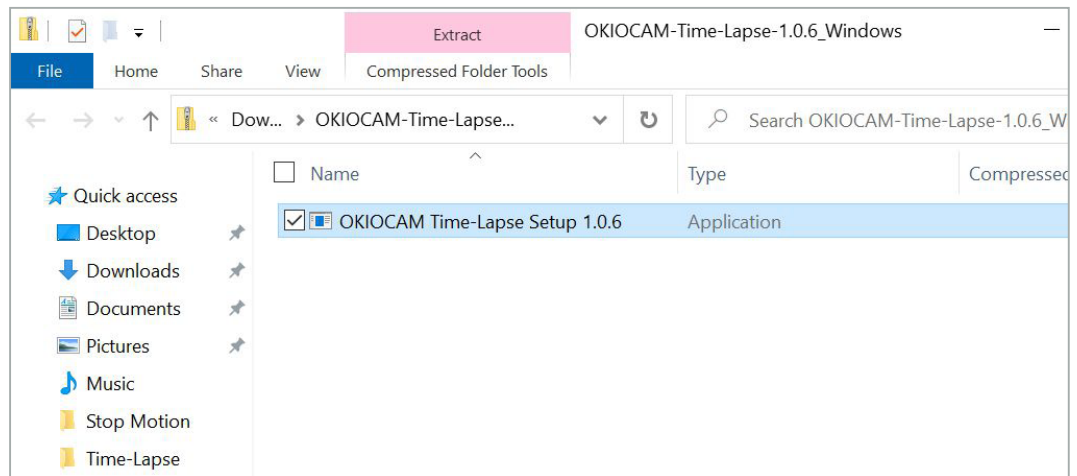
Extract

OKIOCAM-Time-Lapse-1.0.6_Windows

File Home Share View Compressed Folder Tools

« Dow... › OKIOCAM-Time-Lapse...

Search OKIOCAM-Time-Lapse-1.0.6_W

Name

Type

Compressed

Quick access

Desktop

Downloads

Documents

Pictures

Music

Stop Motion

Time-Lapse

OKIOCAM Time-Lapse Setup 1.0.6

Application